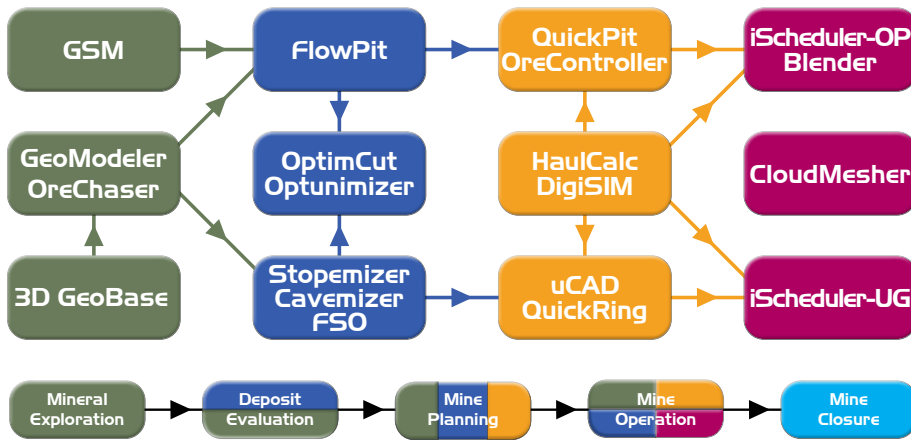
GSM

FlowPit

QuickPit
OreController

iScheduler-OP
Blender

GeoModeler
OreChaser

OptimCut
Optunimizer

HaulCalc
DigiSIM

CloudMesher

3D GeoBase

Stopemizer
Cavemizer
FSO

uCAD
QuickRing

iScheduler-UG

Mineral
Exploration

Deposit
Evaluation

Mine
Planning

Mine
Operation

Mine
Closure